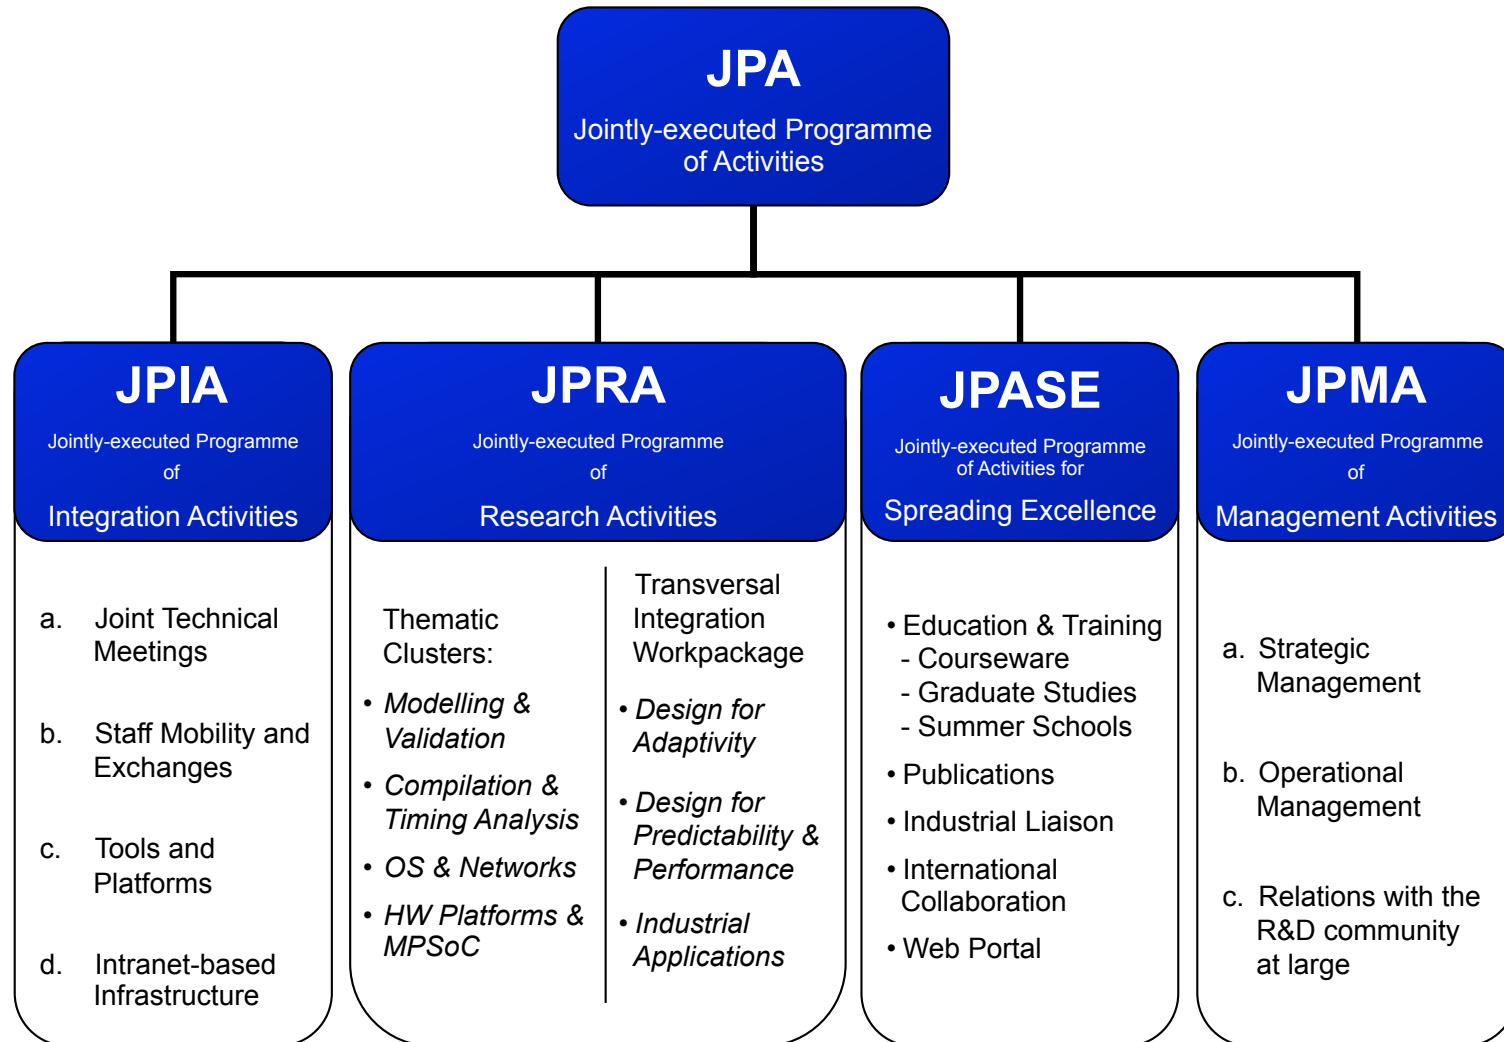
JPA
Jointly-executed Programme of Activities

JPIA
Jointly-executed Programme of
Integration Activities

a. Joint Technical Meetings

b. Staff Mobility and Exchanges

c. Tools and Platforms

d. Intranet-based Infrastructure

JPRA
Jointly-executed Programme of
Research Activities

Thematic Clusters:

• Modelling & Validation

• Compilation & Timing Analysis

• OS & Networks

• HW Platforms & MPSoC

Transversal Integration Workpackage

• Design for Adaptivity

• Design for Predictability & Performance

• Industrial Applications

JPASE
Jointly-executed Programme of Activities for
Spreading Excellence

• Education & Training
- Courseware
- Graduate Studies
- Summer Schools

• Publications

• Industrial Liaison

• International Collaboration

• Web Portal

JPMA
Jointly-executed Programme of
Management Activities

a. Strategic Management

b. Operational Management

c. Relations with the R&D community at large